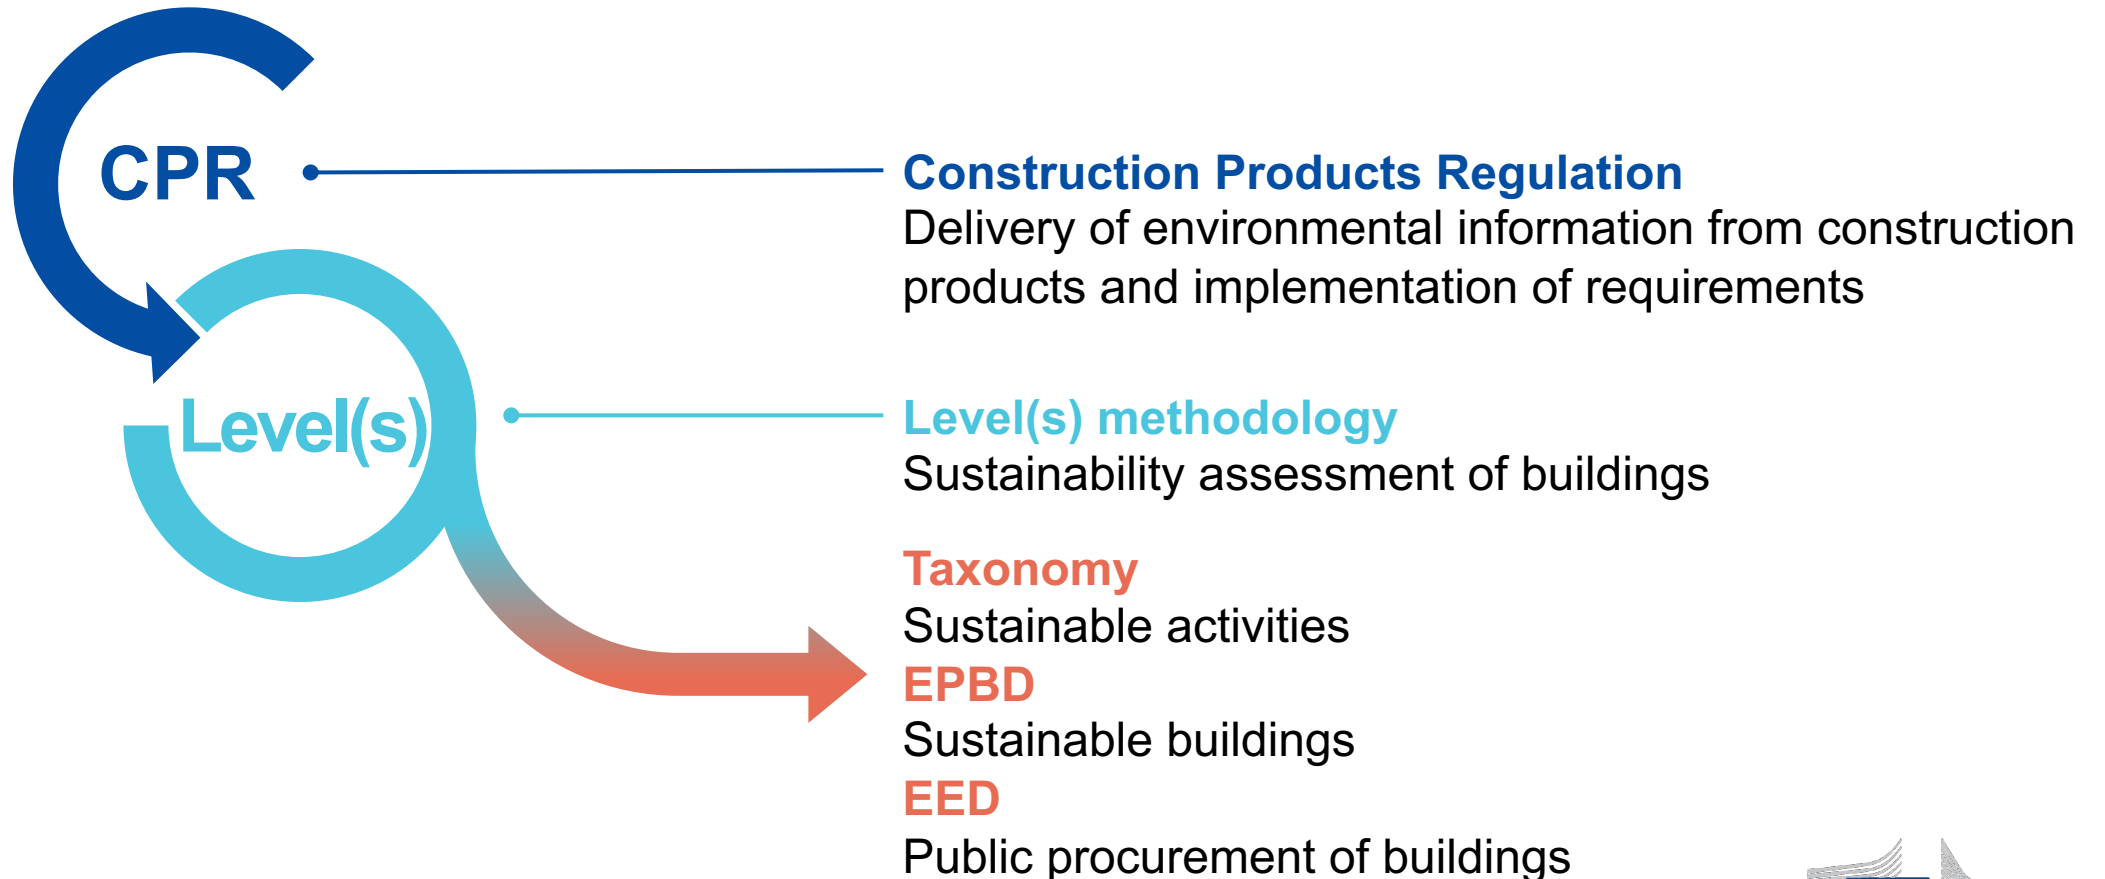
CPR

Level(s)

Construction Products Regulation
Delivery of environmental information from construction products and implementation of requirements

Level(s) methodology
Sustainability assessment of buildings

Taxonomy
Sustainable activities
EPBD
Sustainable buildings
EED
Public procurement of buildings